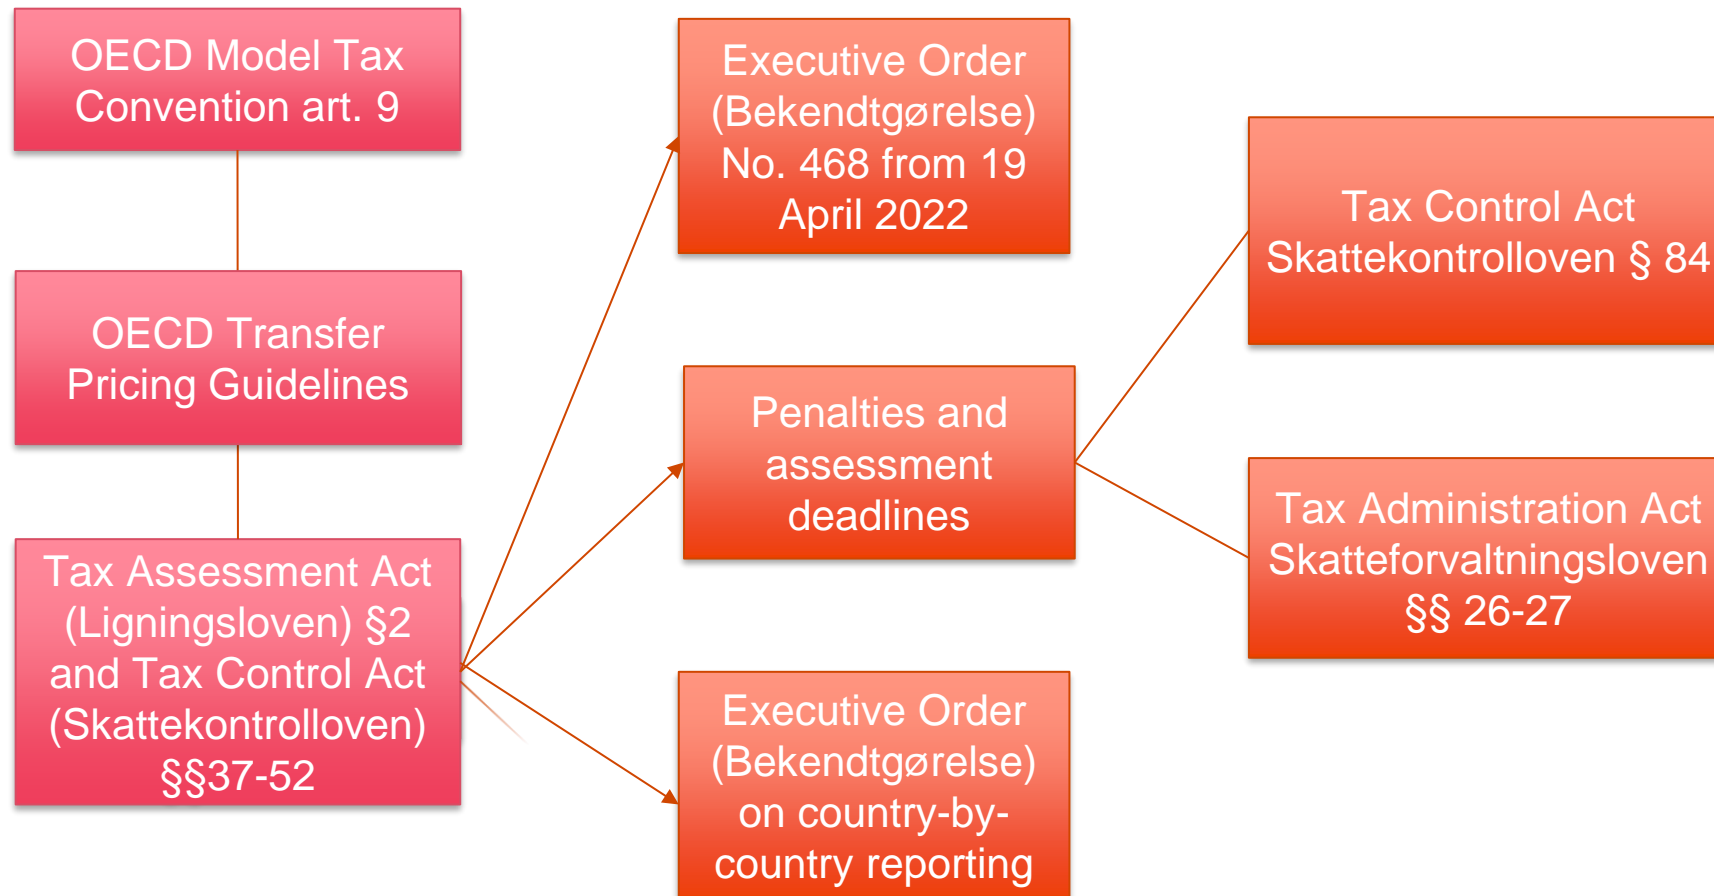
OECD Model Tax Convention art. 9

OECD Transfer Pricing Guidelines

Tax Assessment Act (Ligningsloven) §2 and Tax Control Act (Skattekontrolloven) §§37-52

Executive Order (Bekendtgørelse) No. 468 from 19 April 2022

Penalties and assessment deadlines

Executive Order (Bekendtgørelse) on country-by-country reporting

Tax Control Act Skattekontrolloven § 84

Tax Administration Act Skatteforvaltningsloven §§ 26-27